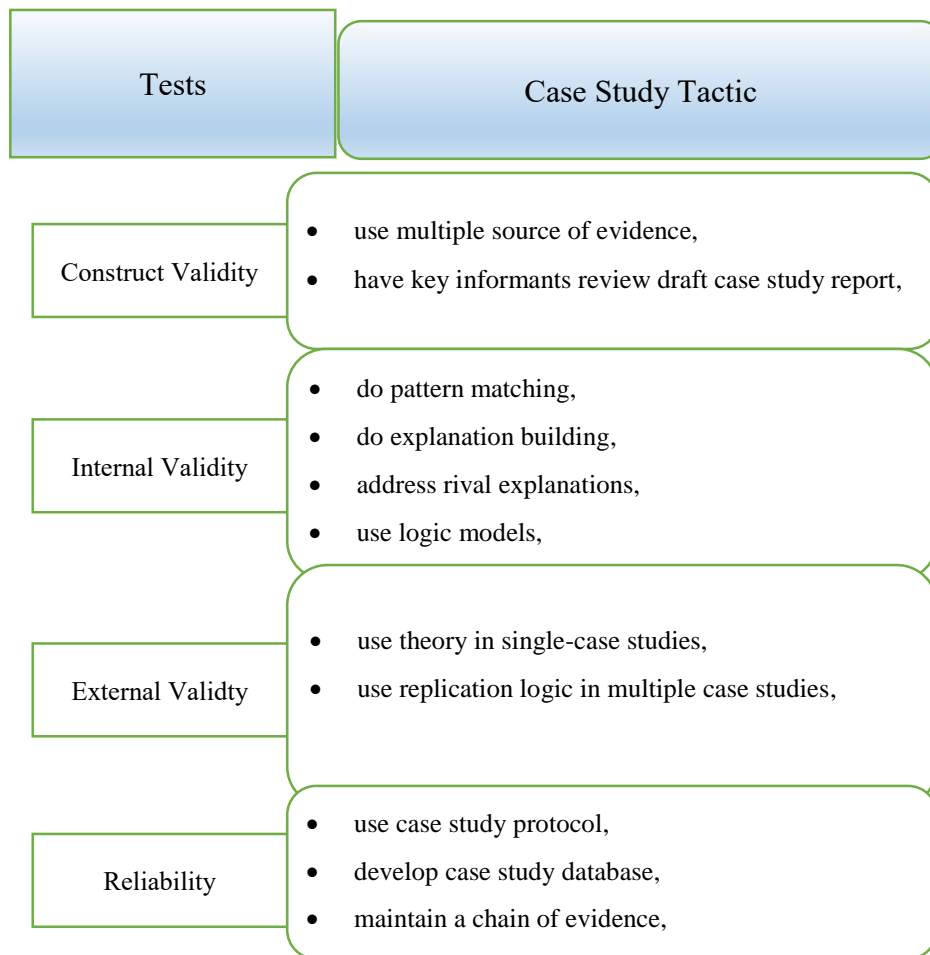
| Tests | Case Study Tactic |
|---|---|
| Construct Validity | • use multiple source of evidence,<br>• have key informants review draft case study report, |
| Internal Validity | • do pattern matching,<br>• do explanation building,<br>• address rival explanations,<br>• use logic models, |
| External Validty | • use theory in single-case studies,<br>• use replication logic in multiple case studies, |
| Reliability | • use case study protocol,<br>• develop case study database,<br>• maintain a chain of evidence, |